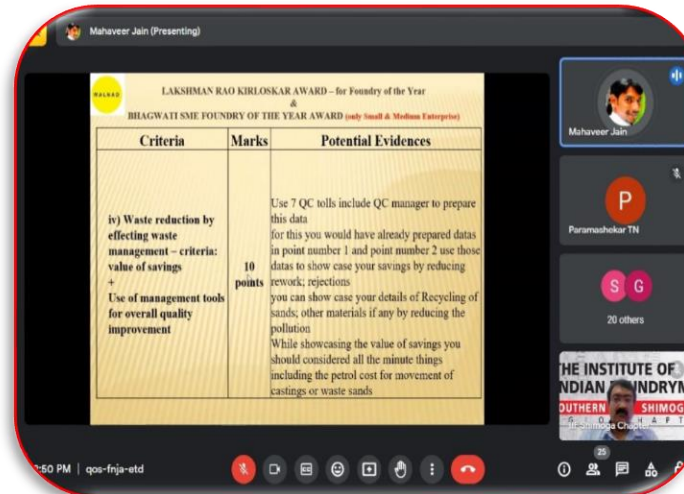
Mahaveer Jain (Presenting)

MALNAD

LAKSHMAN RAO KIRLOSKAR AWARD – for Foundry of the Year
&
BHAGWATI SME FOUNDRY OF THE YEAR AWARD (only Small & Medium Enterprise)

| Criteria | Marks | Potential Evidences |
|---|---|---|
| iv) Waste reduction by effecting waste management – criteria: value of savings + Use of management tools for overall quality improvement | 10 points | Use 7 QC tolls include QC manager to prepare this data for this you would have already prepared datas in point number 1 and point number 2 use those datas to show case your savings by reducing rework; rejections you can show case your details of Recycling of sands; other materials if any by reducing the pollution While showcasing the value of savings you should considered all the minute things including the petrol cost for movement of castings or waste sands |

Mahaveer Jain

P
Paramashekar TN

S G
20 others

THE INSTITUTE OF
INDIAN FOUNDRYM
SOUTHERN SHIMOG
Shimoga Chapter

:50 PM | qos-fnja-etd

25